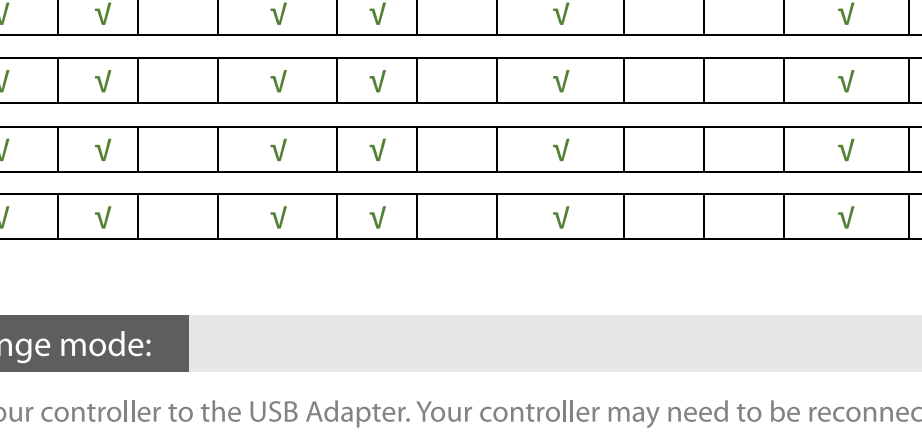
| √ | √ | | √ | √ | | √ | | | √ |
|---|---|---|---|---|---|---|---|---|---|
| √ | √ | | √ | √ | | √ | | | √ |
| √ | √ | | √ | √ | | √ | | | √ |
| √ | √ | | √ | √ | | √ | | | √ |

nge mode:

our controller to the USB Adapter. Your controller may need to be reconnec